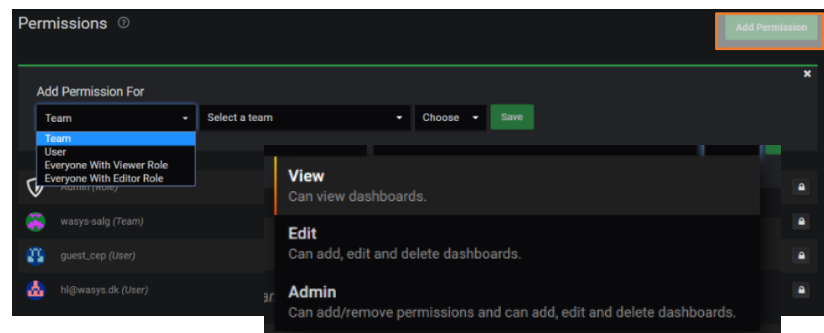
Permissions

Add Permission

×

Add Permission For

Team

Select a team

Choose

Save

Team
User
Everyone With Viewer Role
Everyone With Editor Role

Admin (Role)

wasys-salg (Team)

guest_cep (User)

hl@wasys.dk (User)

View
Can view dashboards.

Edit
Can add, edit and delete dashboards.

Admin
Can add/remove permissions and can add, edit and delete dashboards.